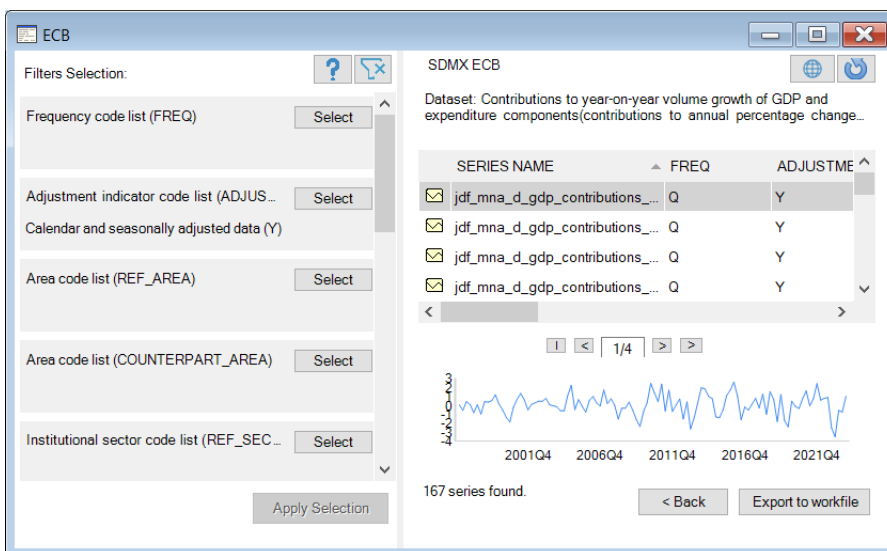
ECB

Filters Selection:

Frequency code list (FREQ) Select

Adjustment indicator code list (ADJUS... Select

Calendar and seasonally adjusted data (Y)

Area code list (REF_AREA) Select

Area code list (COUNTERPART_AREA) Select

Institutional sector code list (REF_SEC... Select

Apply Selection

SDMX ECB

Dataset: Contributions to year-on-year volume growth of GDP and expenditure components(contributions to annual percentage change...

| SERIES NAME | FREQ | ADJUSTME |
|---|---|---|
| jdf_mna_d_gdp_contributions_... | Q | Y |
| jdf_mna_d_gdp_contributions_... | Q | Y |
| jdf_mna_d_gdp_contributions_... | Q | Y |
| jdf_mna_d_gdp_contributions_... | Q | Y |

I < 1/4 > >

3 2 1 0 -1 -2 -3 -4

2001Q4 2006Q4 2011Q4 2016Q4 2021Q4

167 series found.

< Back Export to workfile